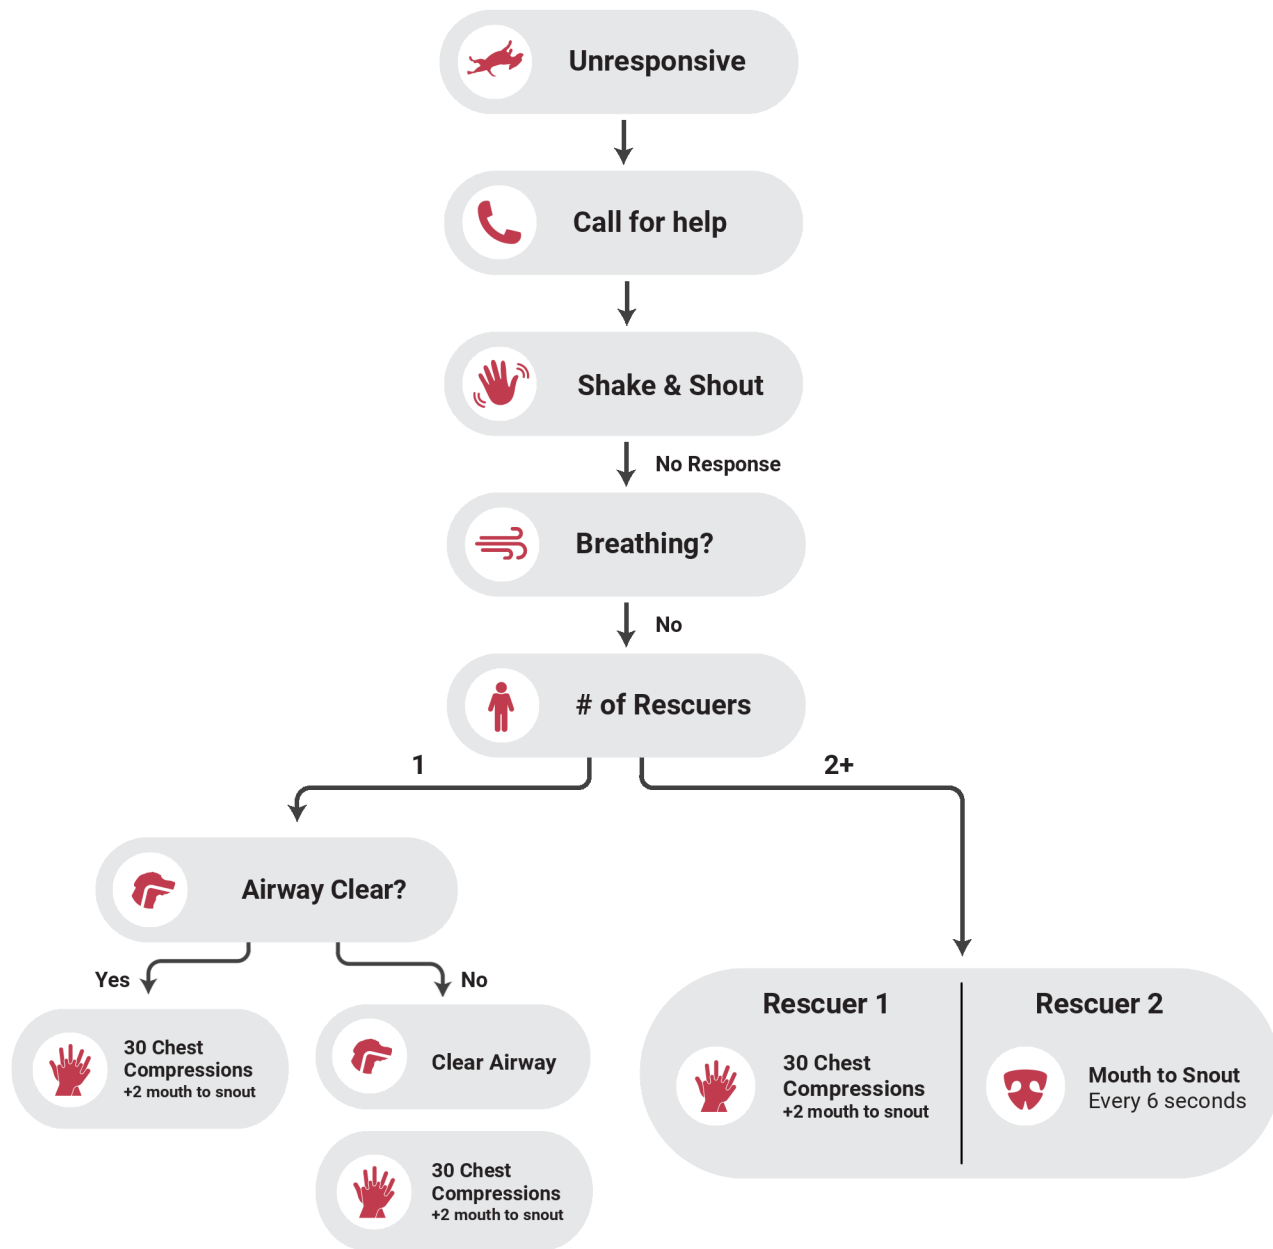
Unresponsive

Call for help

Shake & Shout

No Response

Breathing?

No

# of Rescuers

1

2+

Airway Clear?

Yes

No

30 Chest Compressions
+2 mouth to snout

Clear Airway

30 Chest Compressions
+2 mouth to snout

Rescuer 1

30 Chest Compressions
+2 mouth to snout

Rescuer 2

Mouth to Snout
Every 6 seconds